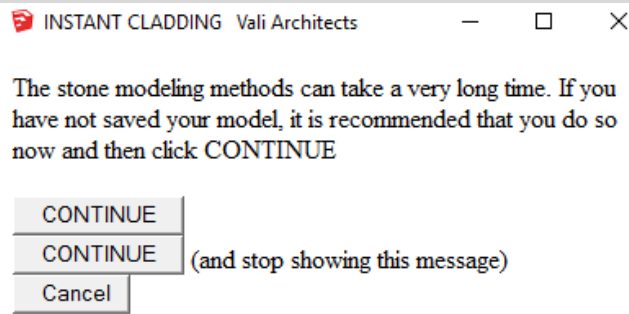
INSTANT CLADDING Vali Architects

The stone modeling methods can take a very long time. If you have not saved your model, it is recommended that you do so now and then click CONTINUE

CONTINUE

CONTINUE (and stop showing this message)

Cancel